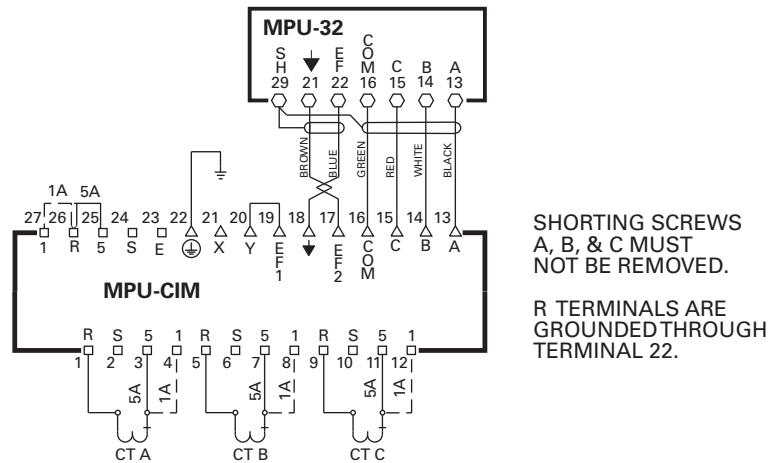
MPU-32

SH 29, 21, EF 22, COM 16, C 15, B 14, A 13

BROWN, BLUE, GREEN, RED, WHITE, BLACK

1A 5A

27 26 25 24 23 22 21 20 19 18 17 16 15 14 13

1 R 5 S E X Y EF1 EF2 COM C B A

MPU-CIM

R S 5 1 R S 5 1 R S 5 1

1 2 3 4 5 6 7 8 9 10 11 12

5A 1A 5A 1A 5A 1A

CT A CT B CT C

SHORTING SCREWS A, B, & C MUST NOT BE REMOVED.

R TERMINALS ARE GROUNDED THROUGH TERMINAL 22.